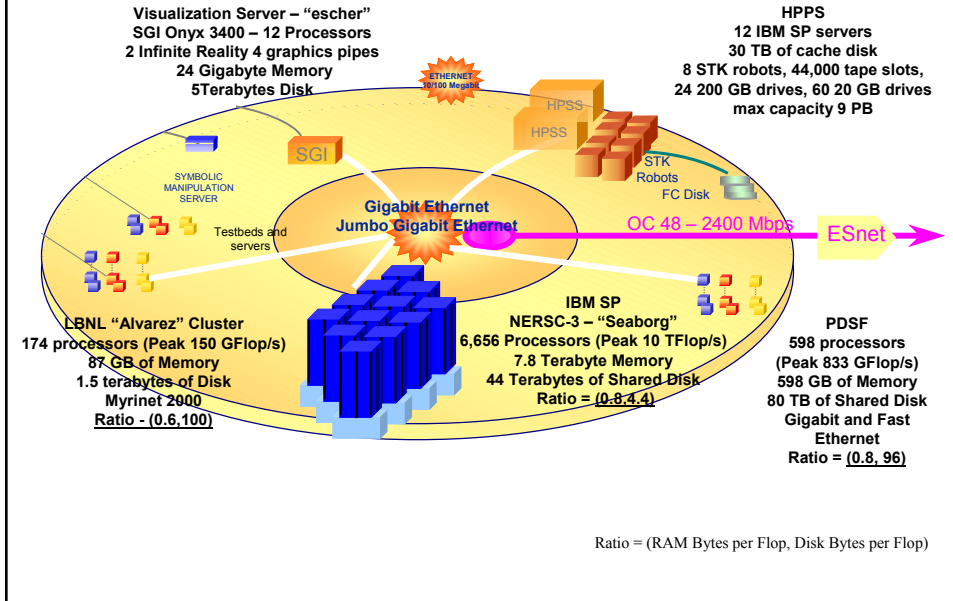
Visualization Server – "escher"
SGI Onyx 3400 – 12 Processors
2 Infinite Reality 4 graphics pipes
24 Gigabyte Memory
5Terabytes Disk

HPPS
12 IBM SP servers
30 TB of cache disk
8 STK robots, 44,000 tape slots,
24 200 GB drives, 60 20 GB drives
max capacity 9 PB

ETHERNET 10/100 Megabit

HPSS

HPSS

SGI

STK Robots

FC Disk

SYMBOLIC MANIPULATION SERVER

Testbeds and servers

Gigabit Ethernet
Jumbo Gigabit Ethernet

OC 48 – 2400 Mbps

ESnet

LBNL "Alvarez" Cluster
174 processors (Peak 150 GFlop/s)
87 GB of Memory
1.5 terabytes of Disk
Myrinet 2000
Ratio - (0.6,100)

IBM SP
NERSC-3 – "Seaborg"
6,656 Processors (Peak 10 TFlop/s)
7.8 Terabyte Memory
44 Terabytes of Shared Disk
Ratio = (0.8,4.4)

PDSF
598 processors
(Peak 833 GFlop/s)
598 GB of Memory
80 TB of Shared Disk
Gigabit and Fast Ethernet
Ratio = (0.8, 96)

Ratio = (RAM Bytes per Flop, Disk Bytes per Flop)